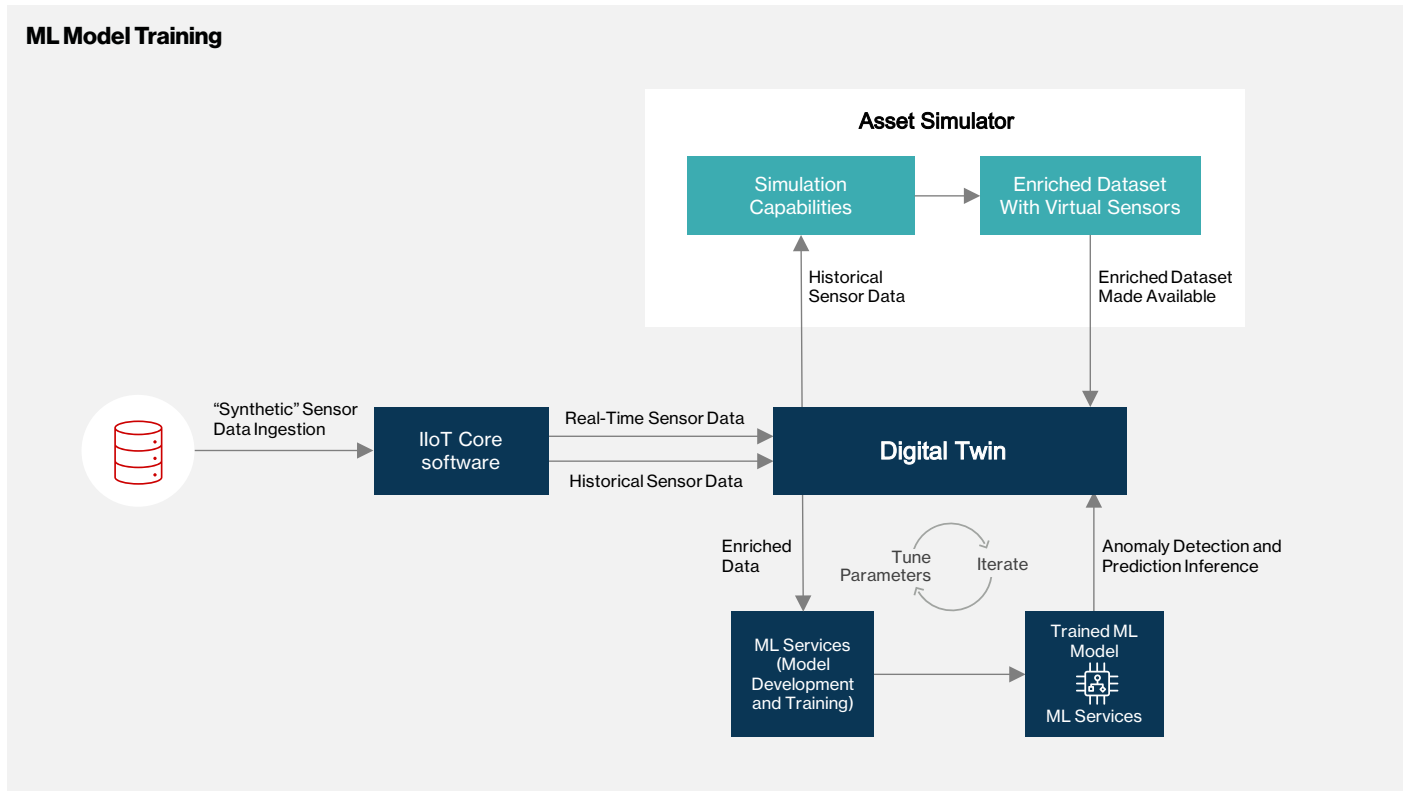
ML Model Training

Asset Simulator

Simulation Capabilities

Enriched Dataset With Virtual Sensors

Historical Sensor Data

Enriched Dataset Made Available

“Synthetic” Sensor Data Ingestion

IIoT Core software

Real-Time Sensor Data

Historical Sensor Data

Digital Twin

Enriched Data

Tune Parameters

Iterate

Anomaly Detection and Prediction Inference

ML Services (Model Development and Training)

Trained ML Model

ML Services